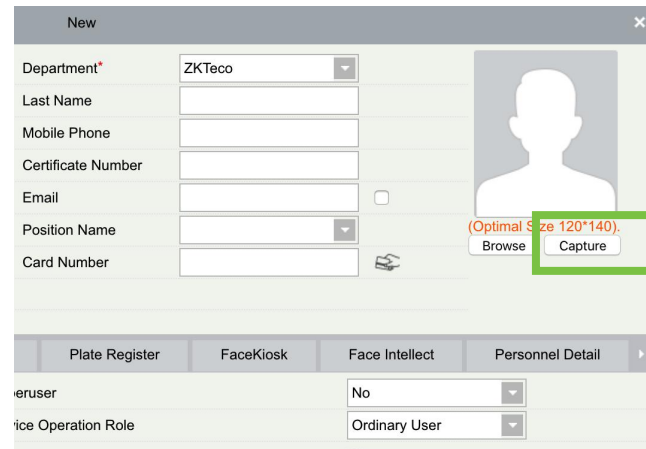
New

Department*
ZKTeco
Last Name
Mobile Phone
Certificate Number
Email
Position Name
Card Number

(Optimal Size 120*140).
Browse
Capture

Plate Register
FaceKiosk
Face Intellect
Personnel Detail

eruser
No
ice Operation Role
Ordinary User